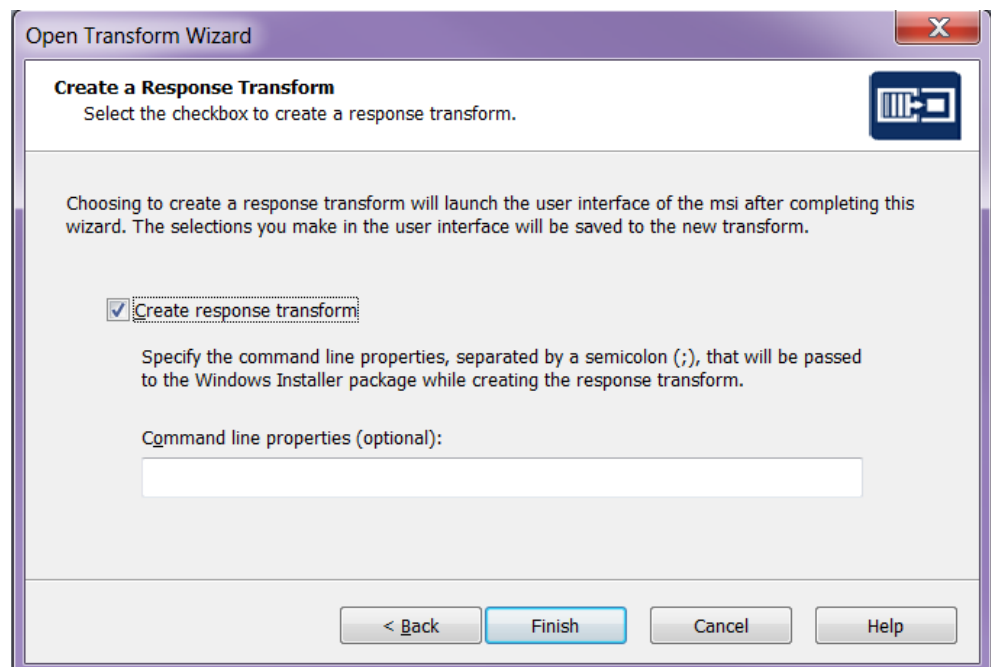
Open Transform Wizard

Create a Response Transform
Select the checkbox to create a response transform.

Choosing to create a response transform will launch the user interface of the msi after completing this wizard. The selections you make in the user interface will be saved to the new transform.

Create response transform

Specify the command line properties, separated by a semicolon (;), that will be passed to the Windows Installer package while creating the response transform.

Command line properties (optional):

< Back
Finish
Cancel
Help